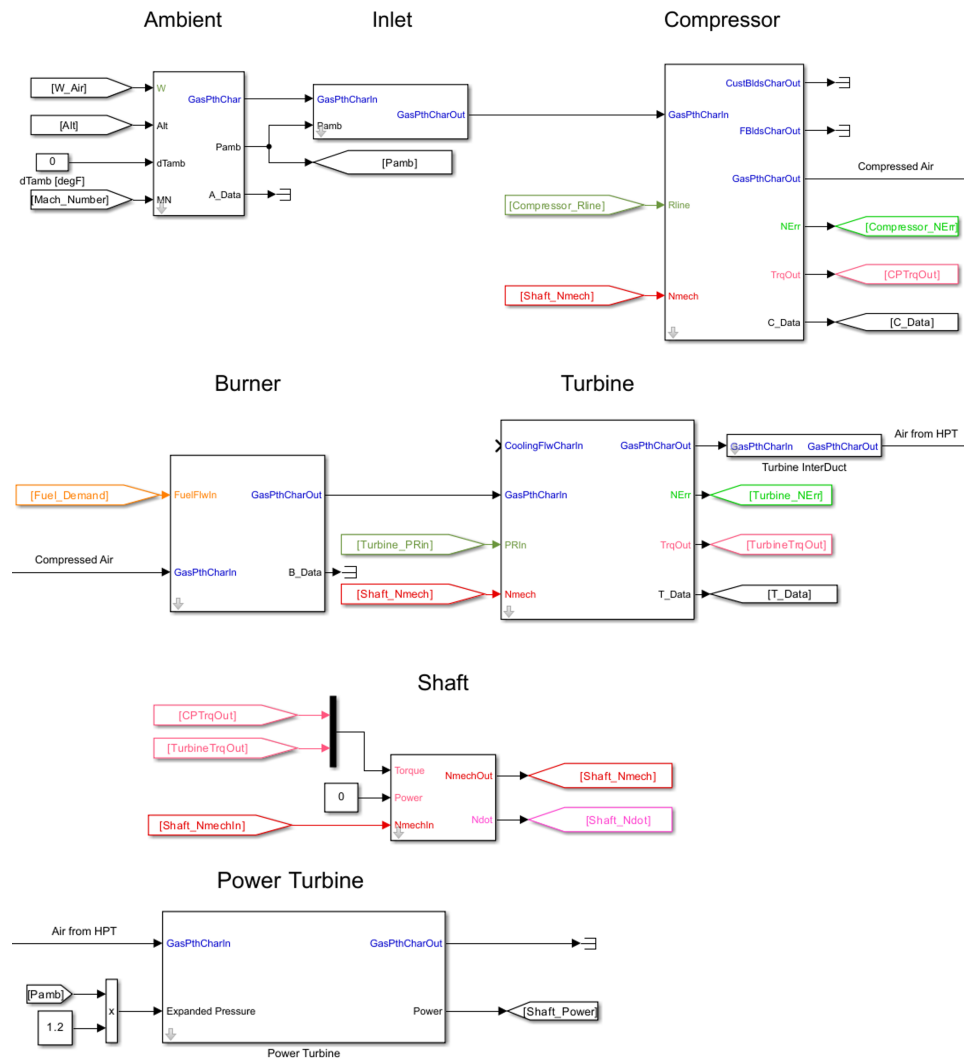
Ambient

[W_Air]
[Alt]
0
dTamb [degF]
[Mach_Number]

W
Alt
dTamb
MN
GasPthChar
Pamb
A_Data

Inlet

GasPthCharIn
Pamb
GasPthCharOut
[Pamb]

Compressor

GasPthCharIn
Rline
Nmech
CustBldsCharOut
FBldsCharOut
GasPthCharOut
NErr
TrqOut
C_Data
Compressed Air
[Compressor_Rline]
[Shaft_Nmech]
[Compressor_NErr]
[CPTrqOut]
[C_Data]

Burner

[Fuel_Demand]
Compressed Air
FuelFlwIn
GasPthCharIn
GasPthCharOut
B_Data

Turbine

CoolingFlwCharIn
GasPthCharIn
PRIn
Nmech
GasPthCharOut
NErr
TrqOut
T_Data
[Turbine_PRin]
[Shaft_Nmech]
GasPthCharIn
GasPthCharOut
Turbine InterDuct
Air from HPT
[Turbine_NErr]
[TurbineTrqOut]
[T_Data]

Shaft

[CPTrqOut]
[TurbineTrqOut]
0
[Shaft_NmechIn]
Torque
Power
NmechIn
NmechOut
Ndot
[Shaft_Nmech]
[Shaft_Ndot]

Power Turbine

Air from HPT
[Pamb]
1.2
x
GasPthCharIn
Expanded Pressure
GasPthCharOut
Power
[Shaft_Power]
Power Turbine